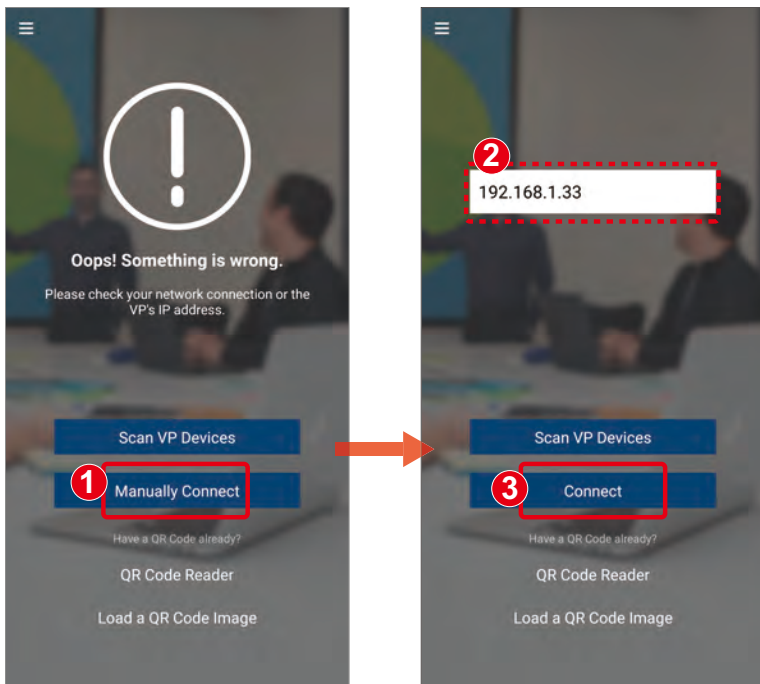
Oops! Something is wrong.

Please check your network connection or the VP's IP address.

Scan VP Devices

1 Manually Connect

Have a QR Code already?

QR Code Reader

Load a QR Code Image

2 192.168.1.33

Scan VP Devices

3 Connect

Have a QR Code already?

QR Code Reader

Load a QR Code Image